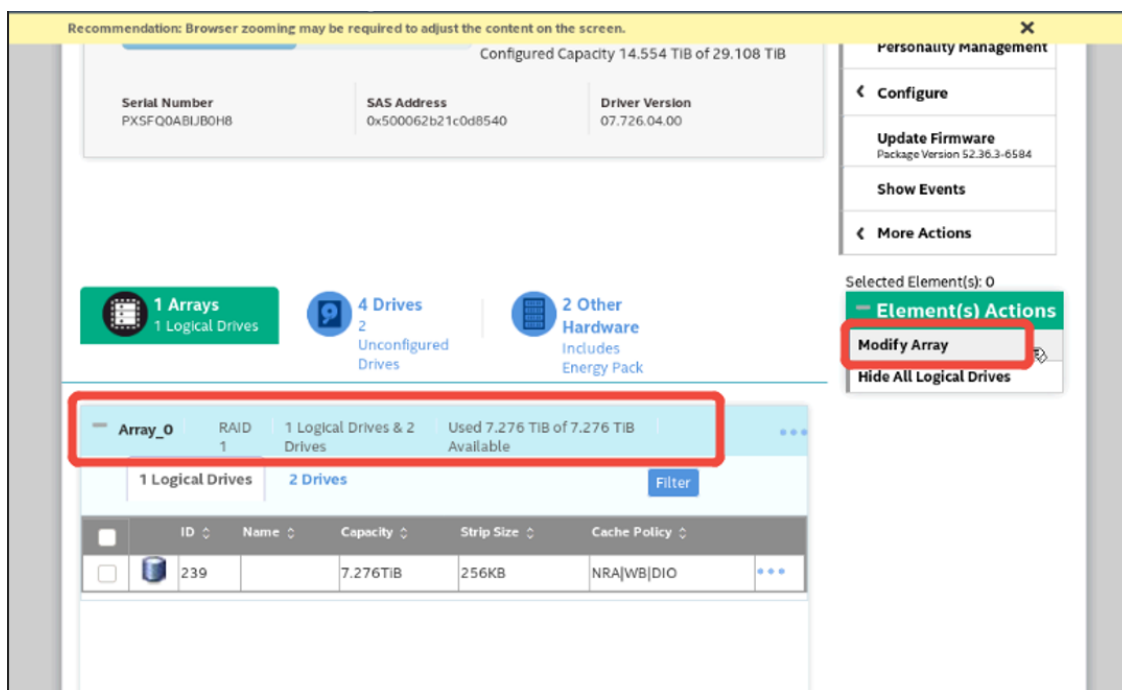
Recommendation: Browser zooming may be required to adjust the content on the screen.

×

Configured Capacity 14.554 TiB of 29.108 TiB

Serial Number
PXSFQ0ABIJB0H8

SAS Address
0x500062b21c0d8540

Driver Version
07.726.04.00

Personality Management

Configure

Update Firmware
Package Version 52.36.3-6584

Show Events

More Actions

Selected Element(s): 0

Element(s) Actions

Modify Array

Hide All Logical Drives

1 Arrays
1 Logical Drives

4 Drives
2 Unconfigured Drives

2 Other Hardware
Includes Energy Pack

Array_0 RAID 1 1 Logical Drives & 2 Drives Used 7.276 TiB of 7.276 TiB Available

1 Logical Drives 2 Drives Filter

| | | ID | Name | Capacity | Strip Size | Cache Policy | |
|---|---|---|---|---|---|---|---|
| | | 239 | | 7.276TiB | 256KB | NRA\|WB\|DIO | ••• |